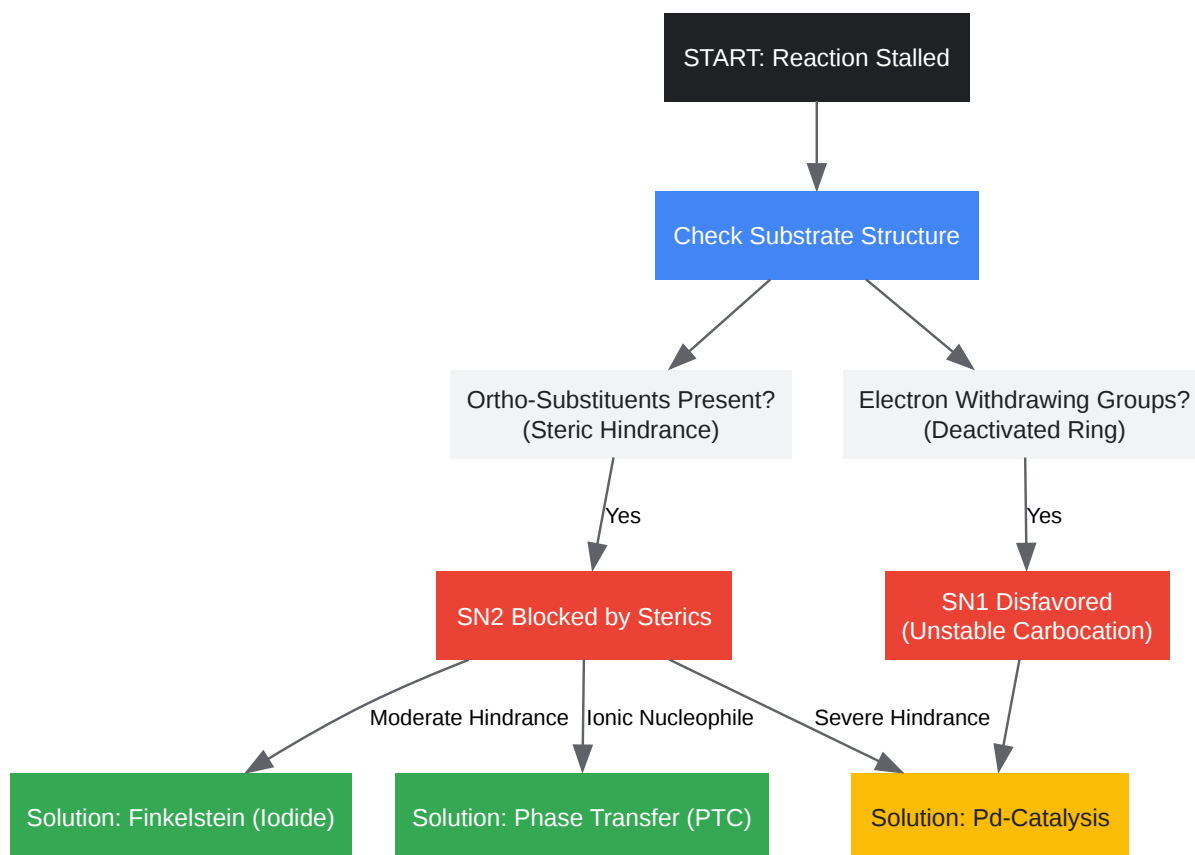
START: Reaction Stalled

Check Substrate Structure

Ortho-Substituents Present?
(Steric Hindrance)

Electron Withdrawing Groups?
(Deactivated Ring)

Yes

Yes

SN2 Blocked by Sterics

SN1 Disfavored
(Unstable Carbocation)

Moderate Hindrance

Ionic Nucleophile

Severe Hindrance

Solution: Finkelstein (Iodide)

Solution: Phase Transfer (PTC)

Solution: Pd-Catalysis